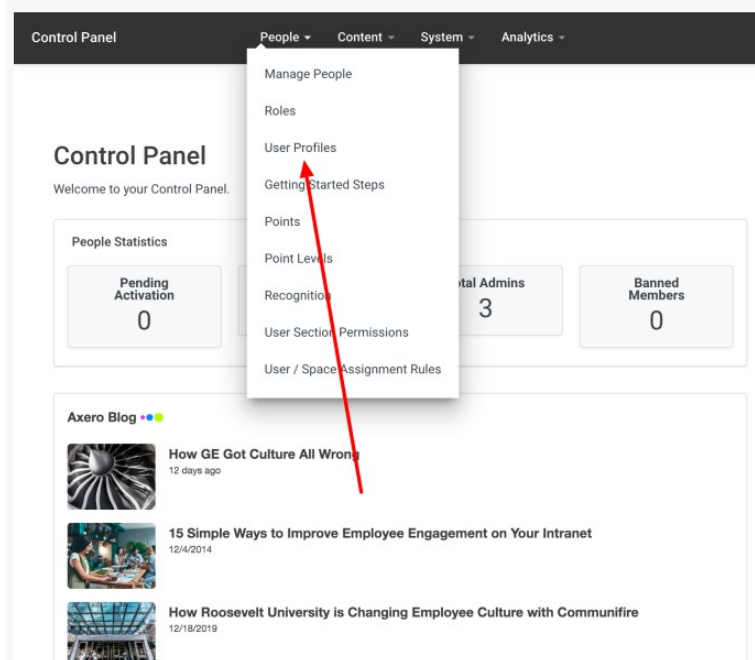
Control Panel People Content System Analytics

Manage People
Roles
User Profiles
Getting Started Steps
Points
Point Levels
Recognition
User Section Permissions
User / Space Assignment Rules

Control Panel

Welcome to your Control Panel.

People Statistics

Pending Activation
0

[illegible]otal Admins
3

Banned Members
0

Axero Blog

How GE Got Culture All Wrong
12 days ago

15 Simple Ways to Improve Employee Engagement on Your Intranet
12/4/2014

How Roosevelt University is Changing Employee Culture with Communifire
12/18/2019